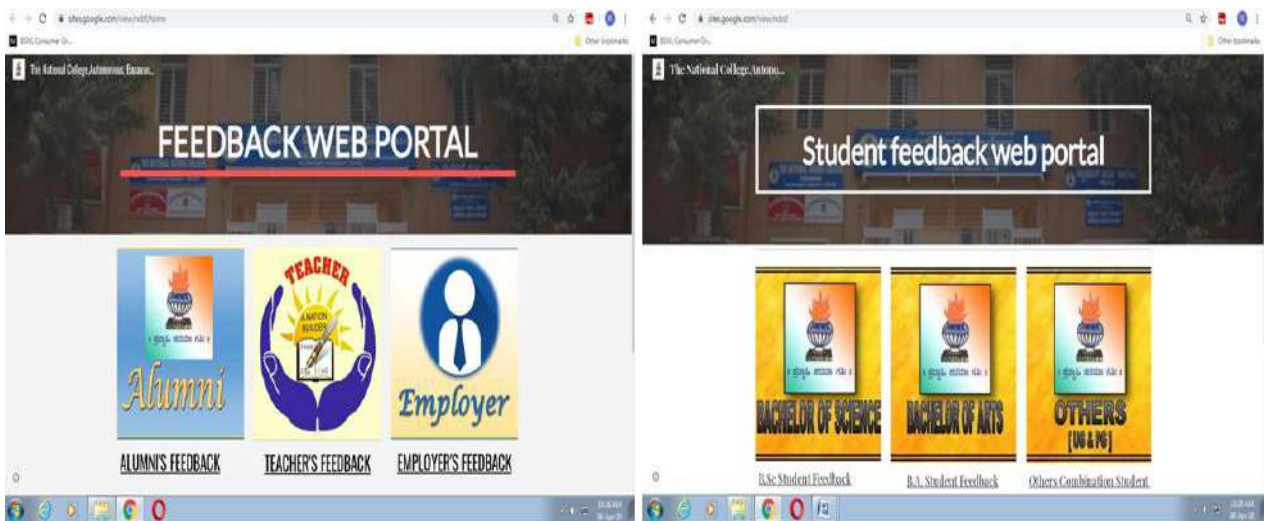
sites.google.com/view/ncbf/home

BGNL Consumer Gr...

Other bookmarks

The National College, Autonomous, Basavan...

FEEDBACK WEB PORTAL

TEACHER

A NATION BUILDER

Alumni

Employer

ALUMNI'S FEEDBACK

TEACHER'S FEEDBACK

EMPLOYER'S FEEDBACK

sites.google.com/view/ncbf

BGNL Consumer Gr...

Other bookmarks

The National College, Autono...

Student feedback web portal

BACHELOR OF SCIENCE

BACHELOR OF ARTS

OTHERS [UG & PG]

B.Sc Student Feedback

B.A. Student Feedback

Others Combination Student